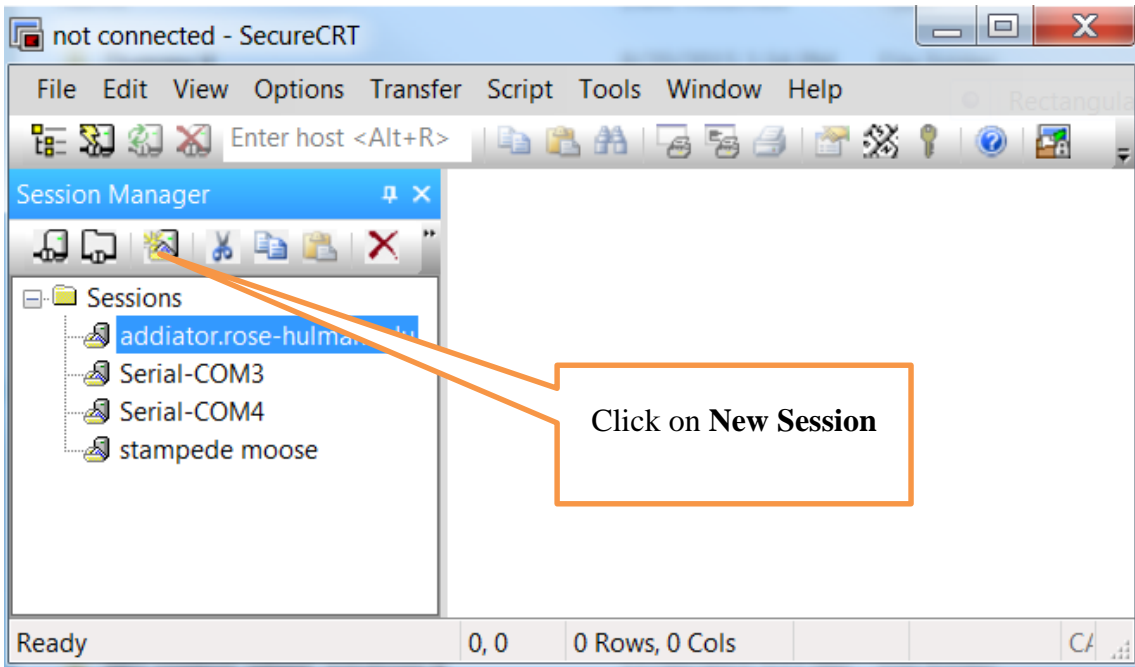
not connected - SecureCRT

File Edit View Options Transfer Script Tools Window Help

Rectangula

Enter host <Alt+R>

Session Manager

Sessions

addiator.rose-hulm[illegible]

Serial-COM3

Serial-COM4

stampede moose

Click on **New Session**

Ready 0, 0 0 Rows, 0 Cols CA